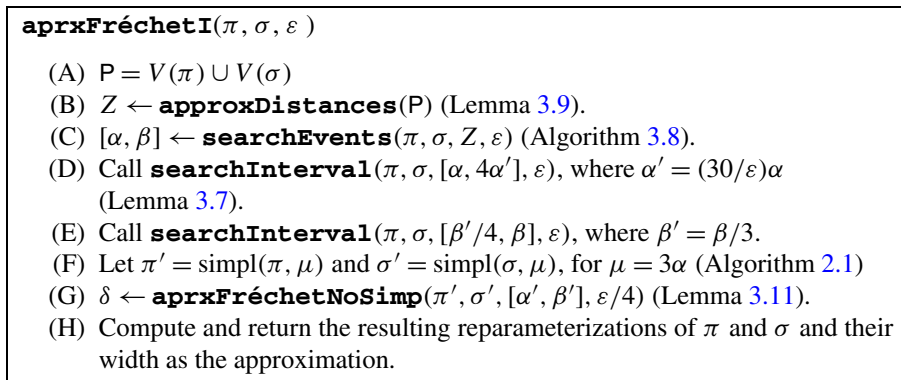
$\texttt{aprxFréchetI}(\pi, \sigma, \varepsilon)$

(A) $\mathsf{P} = V(\pi) \cup V(\sigma)$

(B) $Z \leftarrow \texttt{approxDistances}(\mathsf{P})$ (Lemma 3.9).

(C) $[\alpha, \beta] \leftarrow \texttt{searchEvents}(\pi, \sigma, Z, \varepsilon)$ (Algorithm 3.8).

(D) Call $\texttt{searchInterval}(\pi, \sigma, [\alpha, 4\alpha'], \varepsilon)$, where $\alpha' = (30/\varepsilon)\alpha$ (Lemma 3.7).

(E) Call $\texttt{searchInterval}(\pi, \sigma, [\beta'/4, \beta], \varepsilon)$, where $\beta' = \beta/3$.

(F) Let $\pi' = \mathrm{simpl}(\pi, \mu)$ and $\sigma' = \mathrm{simpl}(\sigma, \mu)$, for $\mu = 3\alpha$ (Algorithm 2.1)

(G) $\delta \leftarrow \texttt{aprxFréchetNoSimp}(\pi', \sigma', [\alpha', \beta'], \varepsilon/4)$ (Lemma 3.11).

(H) Compute and return the resulting reparameterizations of $\pi$ and $\sigma$ and their width as the approximation.